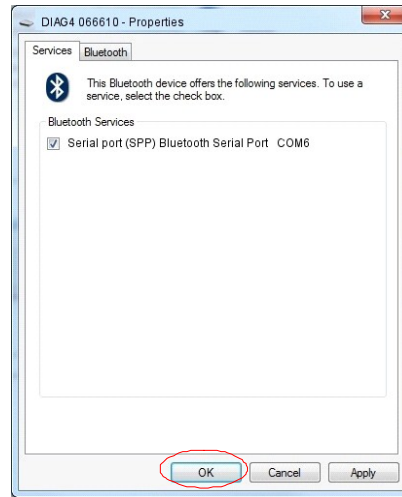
DIAG4 066610 - Properties

Services | Bluetooth

This Bluetooth device offers the following services. To use a service, select the check box.

Bluetooth Services

Serial port (SPP) Bluetooth Serial Port COM6

OK | Cancel | Apply